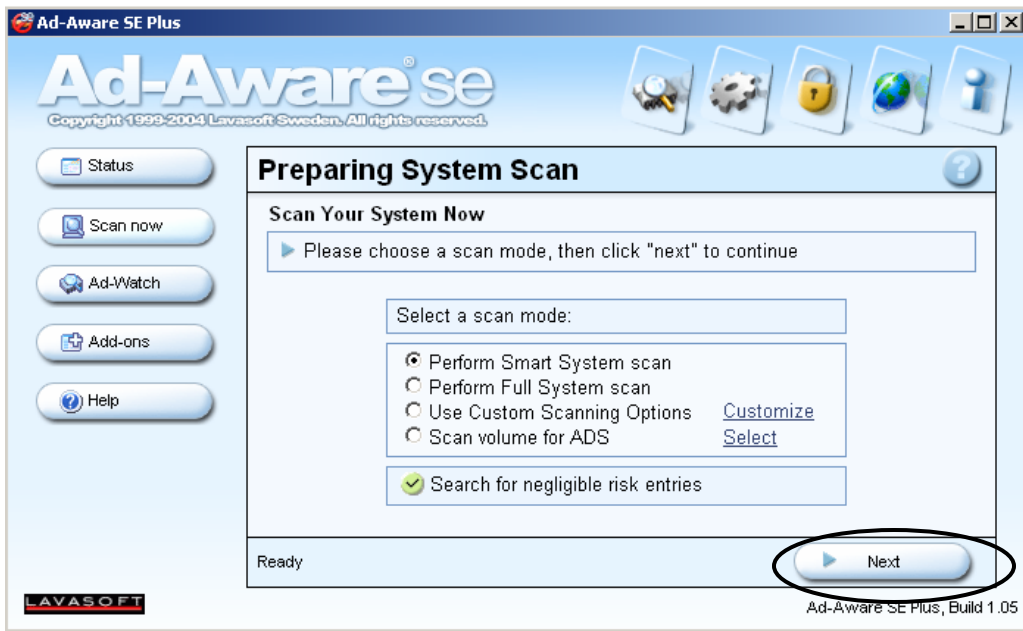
Ad-Aware SE Plus

Ad-Aware se

Copyright 1999-2004 Lavasoft Sweden. All rights reserved.

Status

Scan now

Ad-Watch

Add-ons

Help

Preparing System Scan

Scan Your System Now

Please choose a scan mode, then click "next" to continue

Select a scan mode:

Perform Smart System scan
Perform Full System scan
Use Custom Scanning Options Customize
Scan volume for ADS Select

Search for negligible risk entries

Ready

Next

LAVASOFT

Ad-Aware SE Plus, Build 1.05